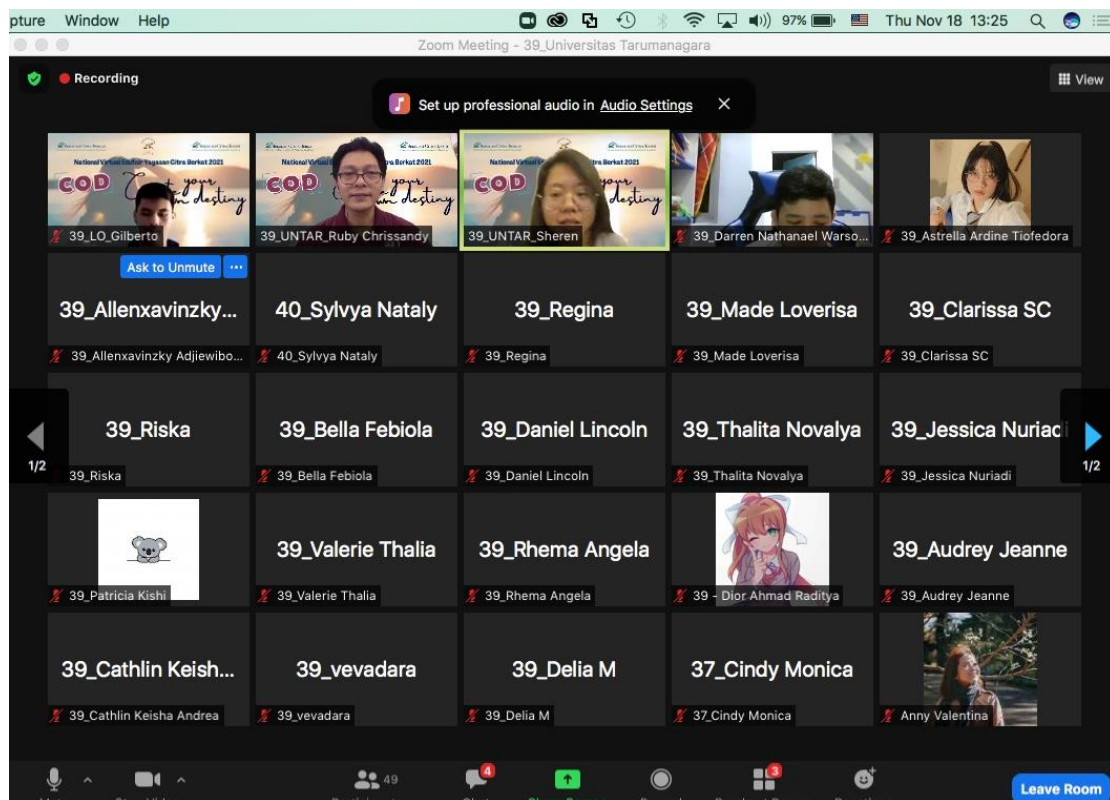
pture Window Help

97% Thu Nov 18 13:25

Zoom Meeting - 39_Universitas Tarumanagara

Recording

View

Set up professional audio in Audio Settings

National Virtual Seminar Yayasan Citra Berkat 2021

COD your destiny

39_LO_Gilberto

39_UNTAR_Ruby Chrissandy

39_UNTAR_Sheren

39_Darren Nathanael Warso...

39_Astrella Ardine Tiofedora

Ask to Unmute

39_Allenxavinzky...

39_Allenxavinzky Adjiewibo...

40_Sylvya Nataly

40_Sylvya Nataly

39_Regina

39_Regina

39_Made Loverisa

39_Made Loverisa

39_Clarissa SC

39_Clarissa SC

1/2

39_Riska

39_Riska

39_Bella Febiola

39_Bella Febiola

39_Daniel Lincoln

39_Daniel Lincoln

39_Thalita Novalya

39_Thalita Novalya

39_Jessica Nuriadi

39_Jessica Nuriadi

1/2

39_Patricia Kishi

39_Valerie Thalia

39_Valerie Thalia

39_Rhema Angela

39_Rhema Angela

39 - Dior Ahmad Raditya

39_Audrey Jeanne

39_Audrey Jeanne

39_Cathlin Keish...

39_Cathlin Keisha Andrea

39_vevadara

39_vevadara

39_Delia M

39_Delia M

37_Cindy Monica

37_Cindy Monica

Anny Valentina

49

4

3

Leave Room